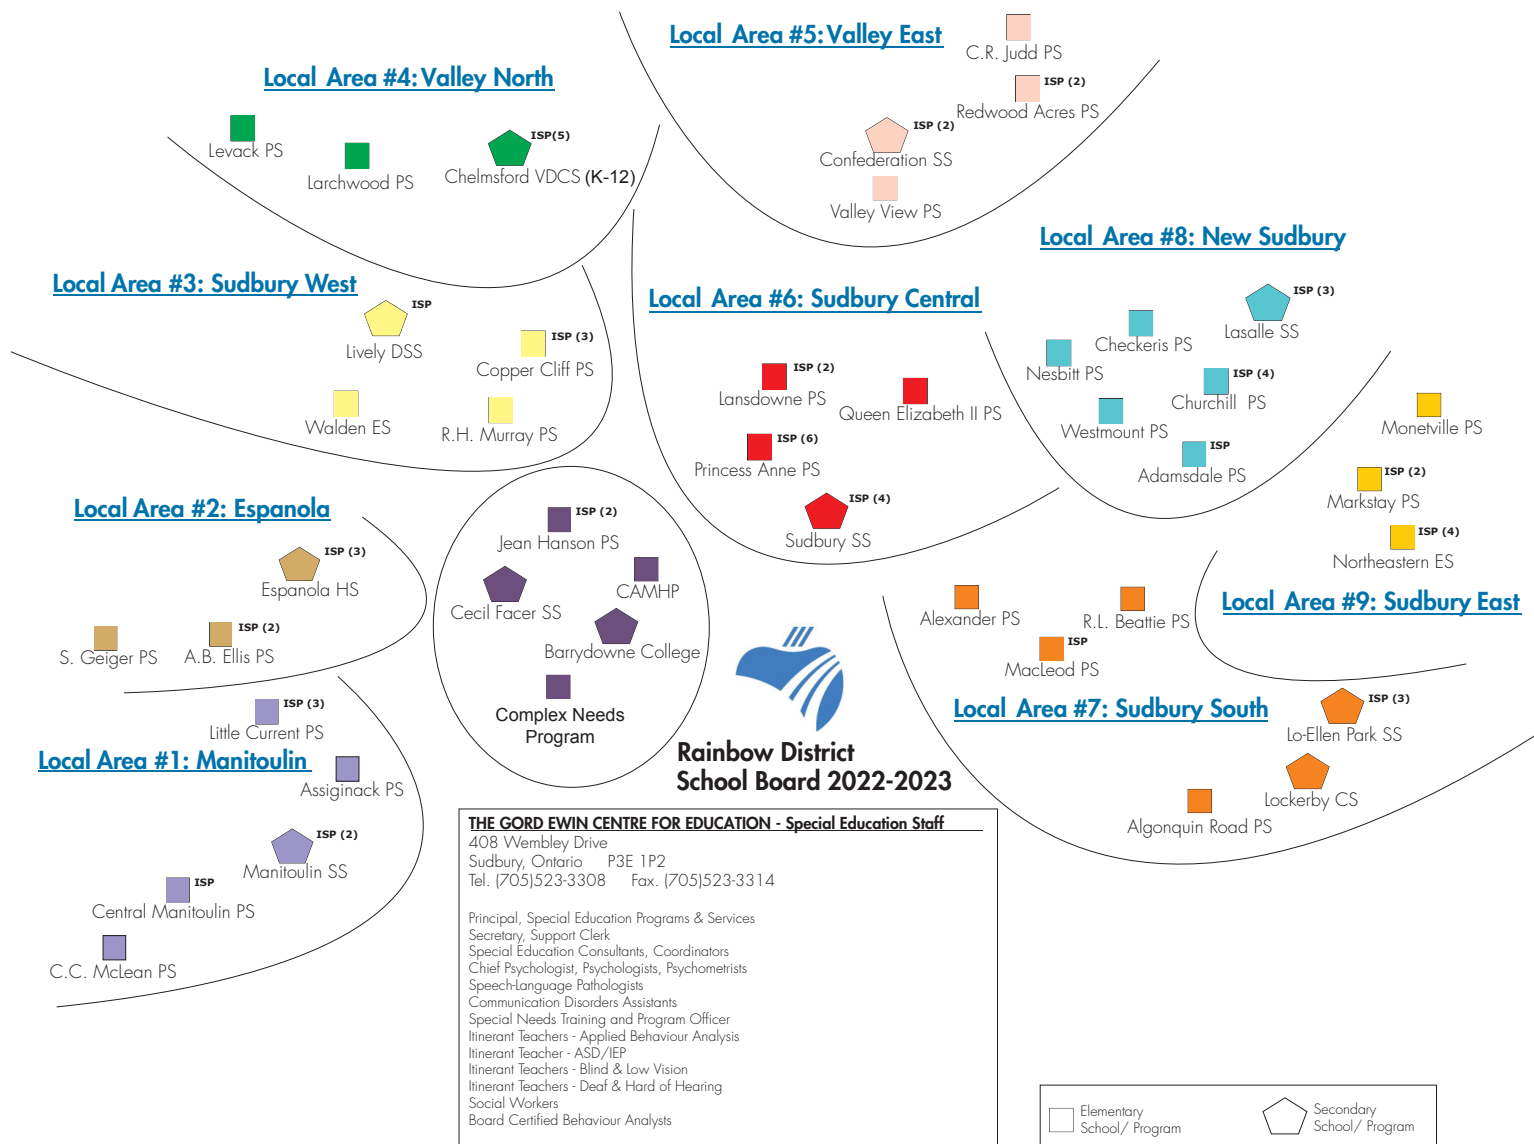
Local Area #5: Valley East

C.R. Judd PS

ISP (2)
Redwood Acres PS

ISP (2)
Confederation SS

Valley View PS

Local Area #4: Valley North

Levack PS

Larchwood PS

ISP(5)
Chelmsford VDCS (K-12)

Local Area #8: New Sudbury

Local Area #3: Sudbury West

ISP
Lively DSS

ISP (3)
Copper Cliff PS

Walden ES

R.H. Murray PS

Local Area #6: Sudbury Central

ISP (2)
Lansdowne PS

Queen Elizabeth II PS

ISP (6)
Princess Anne PS

ISP (4)
Sudbury SS

Checkeris PS

ISP (3)
Lasalle SS

Nesbitt PS

ISP (4)
Churchill PS

Westmount PS

ISP
Adamsdale PS

Monetville PS

ISP (2)
Markstay PS

ISP (4)
Northeastern ES

Local Area #2: Espanola

ISP (3)
Espanola HS

S. Geiger PS

ISP (2)
A.B. Ellis PS

ISP (2)
Jean Hanson PS

CAMHP

Cecil Facer SS

Barrydowne College

Complex Needs Program

Alexander PS

R.L. Beattie PS

ISP
MacLeod PS

Local Area #9: Sudbury East

Local Area #7: Sudbury South

ISP (3)
Lo-Ellen Park SS

Lockerby CS

Algonquin Road PS

ISP (3)
Little Current PS

Local Area #1: Manitoulin

Assiginack PS

ISP (2)
Manitoulin SS

ISP
Central Manitoulin PS

C.C. McLean PS

Rainbow District School Board 2022-2023

THE GORD EWIN CENTRE FOR EDUCATION - Special Education Staff
408 Wembley Drive
Sudbury, Ontario P3E 1P2
Tel. (705)523-3308 Fax. (705)523-3314

Principal, Special Education Programs & Services
Secretary, Support Clerk
Special Education Consultants, Coordinators
Chief Psychologist, Psychologists, Psychometrists
Speech-Language Pathologists
Communication Disorders Assistants
Special Needs Training and Program Officer
Itinerant Teachers - Applied Behaviour Analysis
Itinerant Teacher - ASD/IEP
Itinerant Teachers - Blind & Low Vision
Itinerant Teachers - Deaf & Hard of Hearing
Social Workers
Board Certified Behaviour Analysts

Elementary School/ Program

Secondary School/ Program